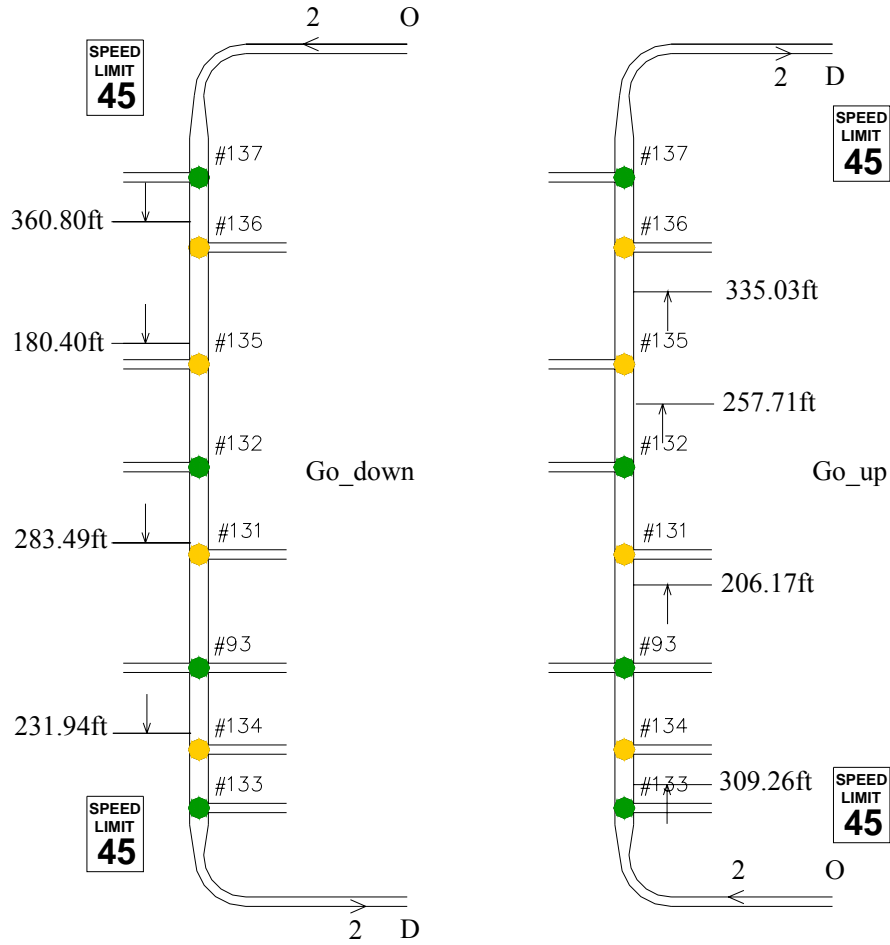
2 O

SPEED LIMIT 45

#137

360.80ft

#136

180.40ft

#135

#132

Go_down

283.49ft

#131

#93

231.94ft

#134

#133

SPEED LIMIT 45

2 D

2 D

SPEED LIMIT 45

#137

#136

335.03ft

#135

257.71ft

#132

Go_up

#131

206.17ft

#93

#134

309.26ft

#133

SPEED LIMIT 45

2 O